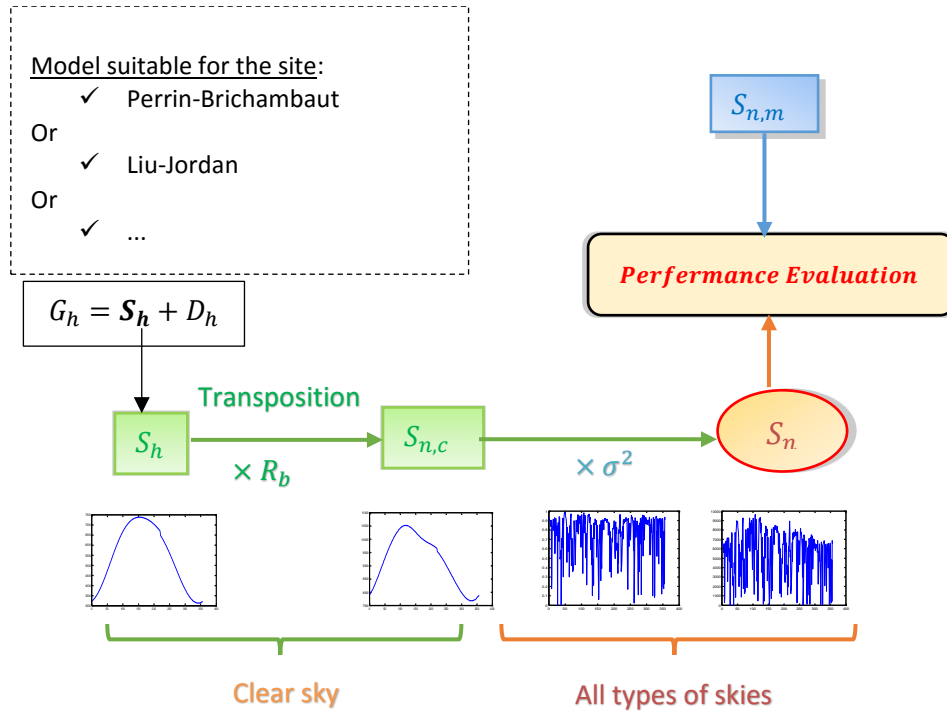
Model suitable for the site:
✓ Perrin-Brichambaut
Or
✓ Liu-Jordan
Or
✓ ...

$G_h = \boldsymbol{S_h} + D_h$

$S_{n,m}$

*Performance Evaluation*

Transposition

$S_h$

$\times R_b$

$S_{n,c}$

$\times \sigma^2$

$S_n$

Clear sky

All types of skies